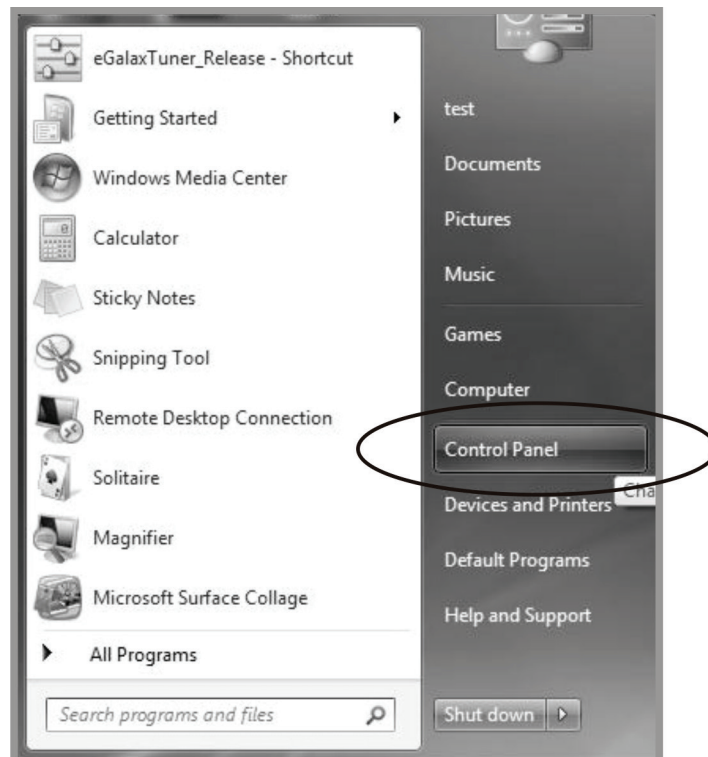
eGalaxTuner_Release - Shortcut
Getting Started
Windows Media Center
Calculator
Sticky Notes
Snipping Tool
Remote Desktop Connection
Solitaire
Magnifier
Microsoft Surface Collage
All Programs
Search programs and files

test
Documents
Pictures
Music
Games
Computer
Control Panel
Devices and Printers
Cha
Default Programs
Help and Support
Shut down